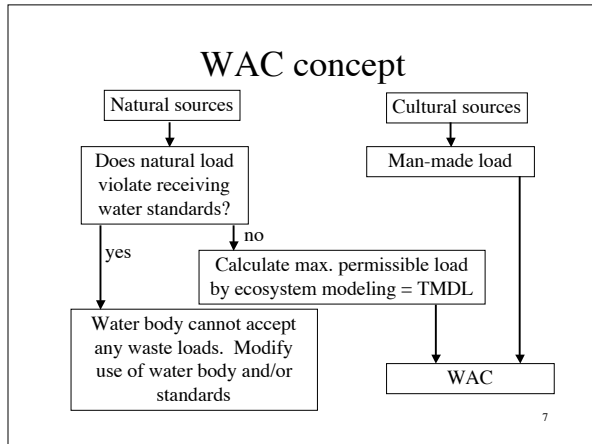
WAC concept

Natural sources

Cultural sources

Does natural load violate receiving water standards?

Man-made load

yes

no

Calculate max. permissible load by ecosystem modeling = TMDL

Water body cannot accept any waste loads. Modify use of water body and/or standards

WAC

7